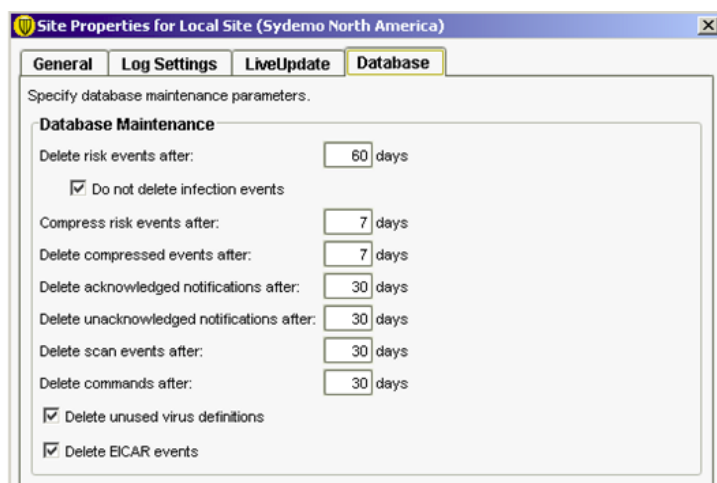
Site Properties for Local Site (Sydemo North America)

General | Log Settings | LiveUpdate | Database

Specify database maintenance parameters.

Database Maintenance

Delete risk events after: 60 days

☑ Do not delete infection events

Compress risk events after: 7 days

Delete compressed events after: 7 days

Delete acknowledged notifications after: 30 days

Delete unacknowledged notifications after: 30 days

Delete scan events after: 30 days

Delete commands after: 30 days

☑ Delete unused virus definitions

☑ Delete EICAR events